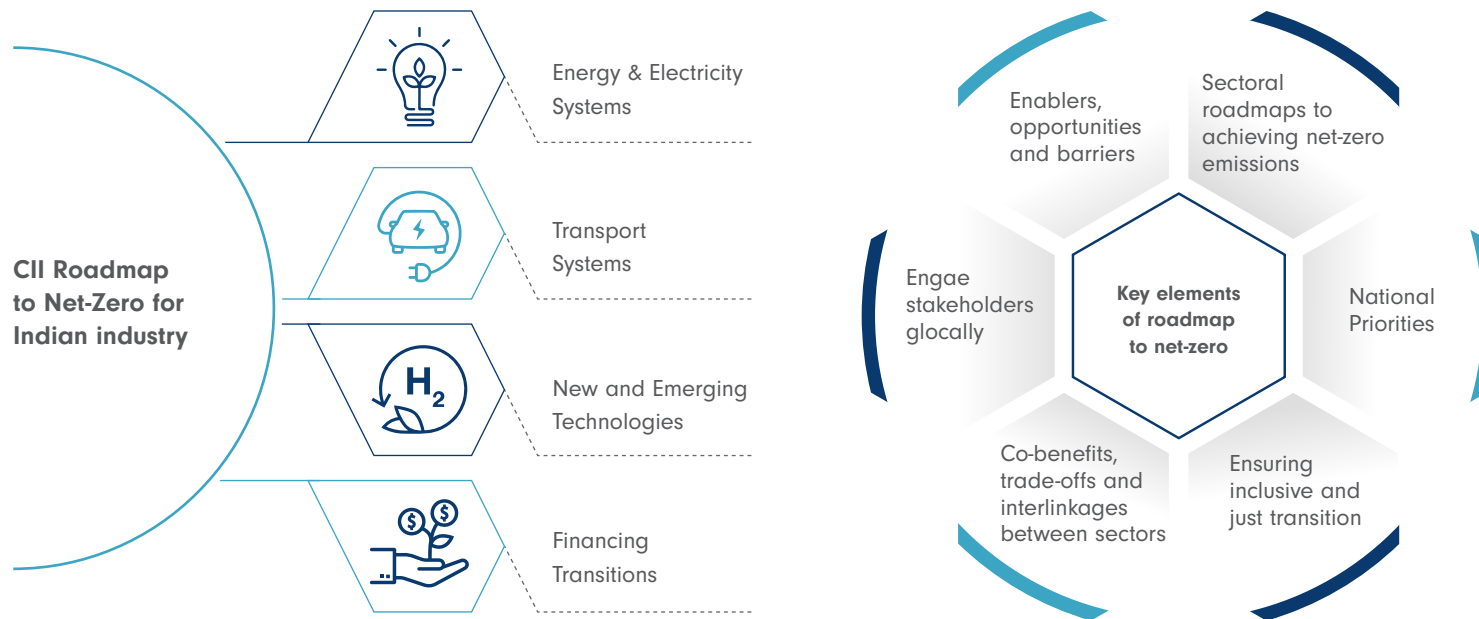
CII Roadmap to Net-Zero for Indian industry

Energy & Electricity Systems

Transport Systems

$H_2$

New and Emerging Technologies

Financing Transitions

Enablers, opportunities and barriers

Sectoral roadmaps to achieving net-zero emissions

Engae stakeholders glocally

Key elements of roadmap to net-zero

National Priorities

Co-benefits, trade-offs and interlinkages between sectors

Ensuring inclusive and just transition